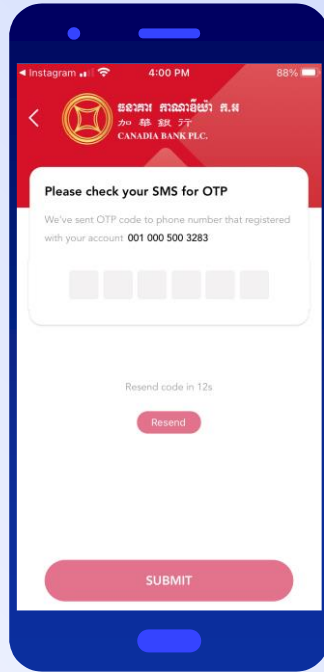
◂ Instagram 4:00 PM 88%

ធនាគារ កាណាឌីយ៉ា ក.អ
加華銀行
CANADIA BANK PLC.

Please check your SMS for OTP

We've sent OTP code to phone number that registered with your account 001 000 500 3283

Resend code in 12s

Resend

SUBMIT